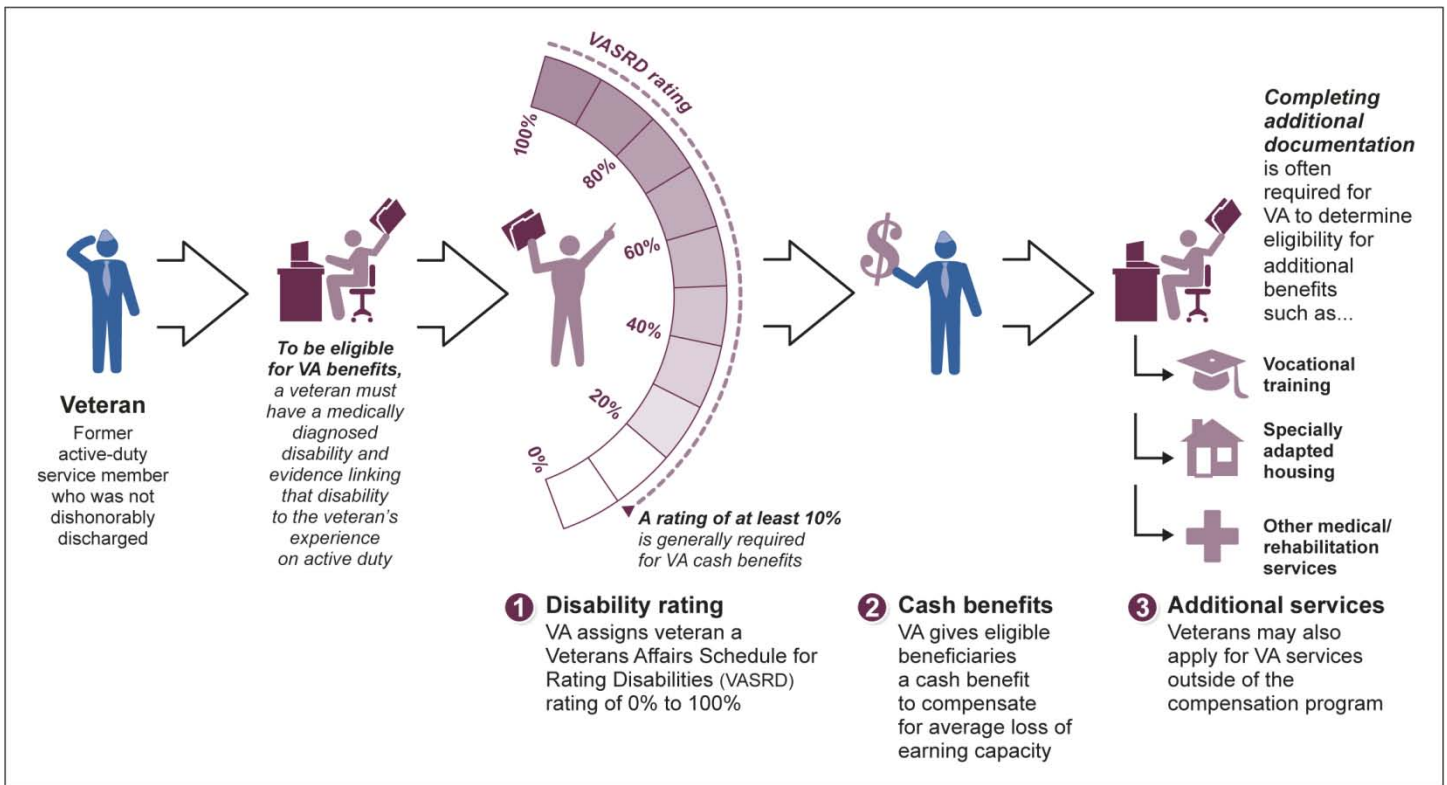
Veteran
Former active-duty service member who was not dishonorably discharged

To be eligible for VA benefits, a veteran must have a medically diagnosed disability and evidence linking that disability to the veteran's experience on active duty

VASRD rating

100%
80%
60%
40%
20%
0%

A rating of at least 10% is generally required for VA cash benefits

1 Disability rating
VA assigns veteran a Veterans Affairs Schedule for Rating Disabilities (VASRD) rating of 0% to 100%

$

2 Cash benefits
VA gives eligible beneficiaries a cash benefit to compensate for average loss of earning capacity

Completing additional documentation is often required for VA to determine eligibility for additional benefits such as...

Vocational training

Specially adapted housing

Other medical/ rehabilitation services

3 Additional services
Veterans may also apply for VA services outside of the compensation program